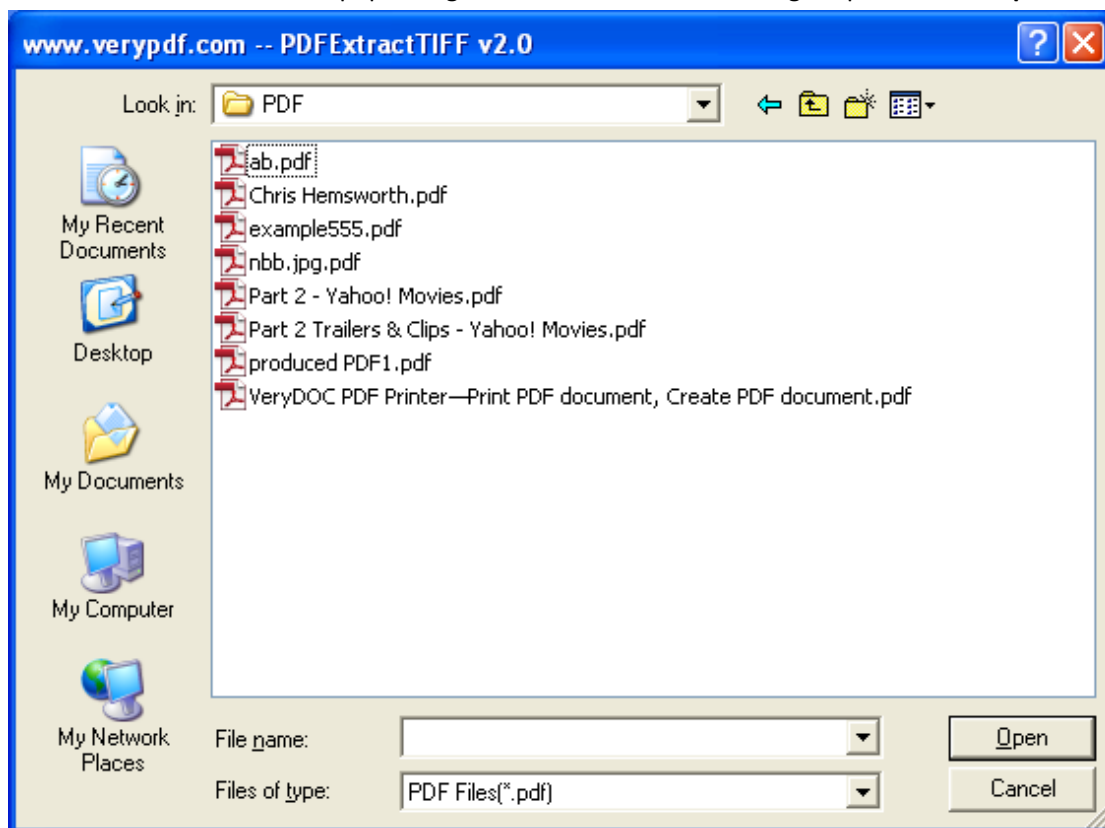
www.verypdf.com -- PDFExtractTIFF v2.0

Look in: PDF

My Recent Documents

Desktop

My Documents

My Computer

My Network Places

ab.pdf
Chris Hemsworth.pdf
example555.pdf
nbb.jpg.pdf
Part 2 - Yahoo! Movies.pdf
Part 2 Trailers & Clips - Yahoo! Movies.pdf
produced PDF1.pdf
VeryDOC PDF Printer—Print PDF document, Create PDF document.pdf

File name:

Files of type: PDF Files(*.pdf)

Open

Cancel